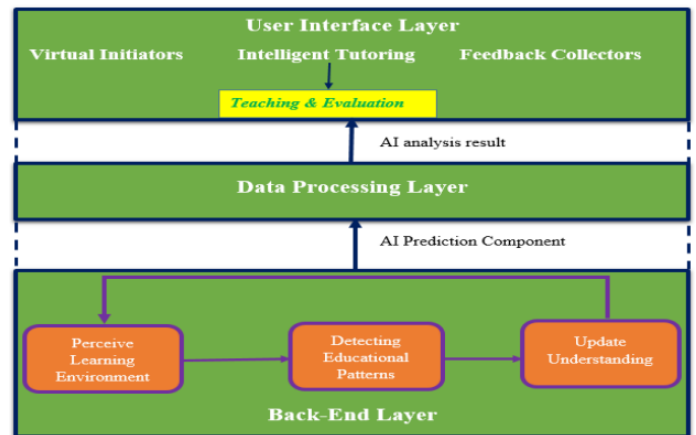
User Interface Layer

Virtual Initiators

Intelligent Tutoring

Feedback Collectors

Teaching & Evaluation

AI analysis result

Data Processing Layer

AI Prediction Component

Perceive Learning Environment

Detecting Educational Patterns

Update Understanding

Back-End Layer